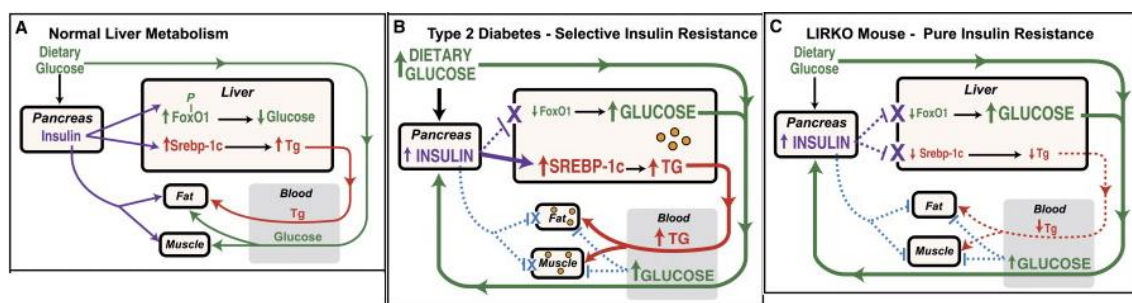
A Normal Liver Metabolism

Dietary Glucose

Pancreas
Insulin

Liver
P
↑FoxO1 → ↓Glucose
↑Srebp-1c → ↑Tg

Fat
Muscle

Blood
Tg
Glucose

B Type 2 Diabetes - Selective Insulin Resistance

↑DIETARY GLUCOSE

Pancreas
↑INSULIN

X ↓FoxO1 → ↑GLUCOSE
↑SREBP-1c → ↑TG

Fat
X Muscle

Blood
↑TG
↑GLUCOSE

C LIRKO Mouse - Pure Insulin Resistance

Dietary Glucose

Pancreas
↑INSULIN

Liver
X ↓FoxO1 → ↑GLUCOSE
X ↓Srebp-1c → ↓Tg

Fat
Muscle

Blood
↓Tg
↑GLUCOSE